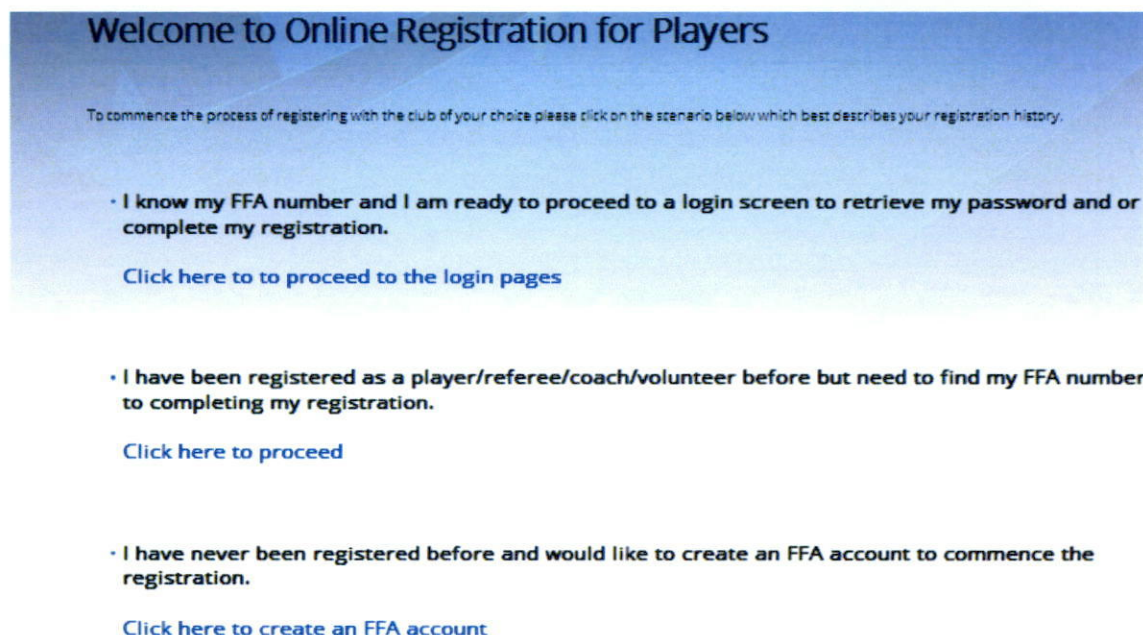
Welcome to Online Registration for Players

To commence the process of registering with the club of your choice please click on the scenario below which best describes your registration history.

• I know my FFA number and I am ready to proceed to a login screen to retrieve my password and or complete my registration.

Click here to to proceed to the login pages

• I have been registered as a player/referee/coach/volunteer before but need to find my FFA number to completing my registration.

Click here to proceed

• I have never been registered before and would like to create an FFA account to commence the registration.

Click here to create an FFA account